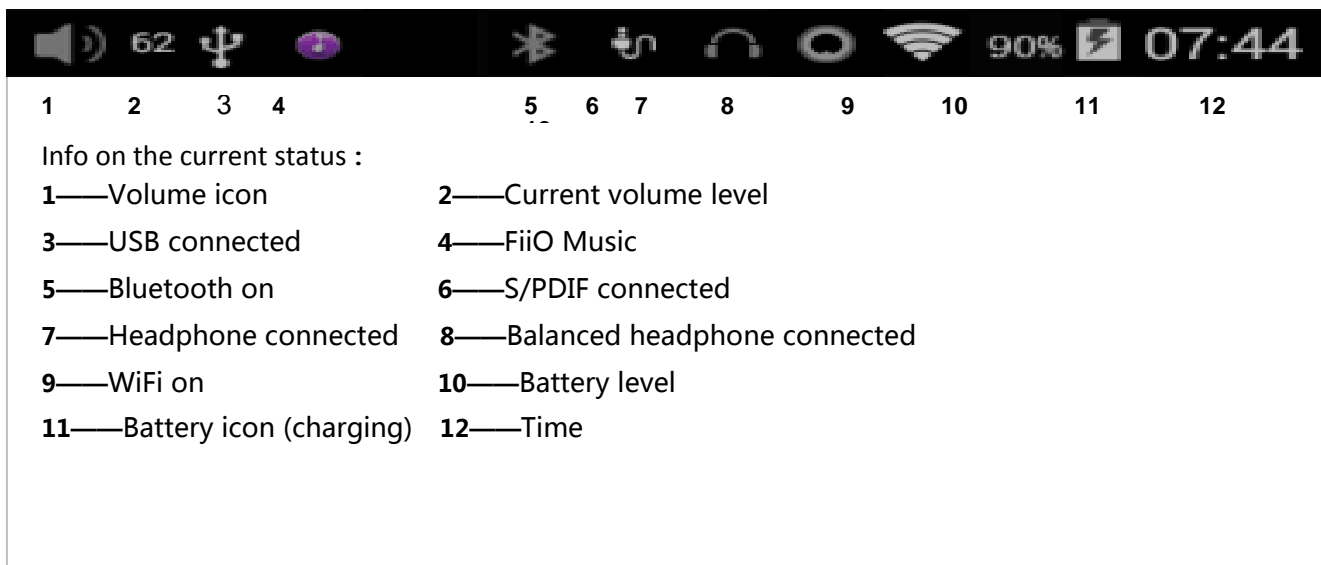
62 90% 07:44

1 2 3 4 5 6 7 8 9 10 11 12

Info on the current status :

1——Volume icon 2——Current volume level

3——USB connected 4——FiiO Music

5——Bluetooth on 6——S/PDIF connected

7——Headphone connected 8——Balanced headphone connected

9——WiFi on 10——Battery level

11——Battery icon (charging) 12——Time